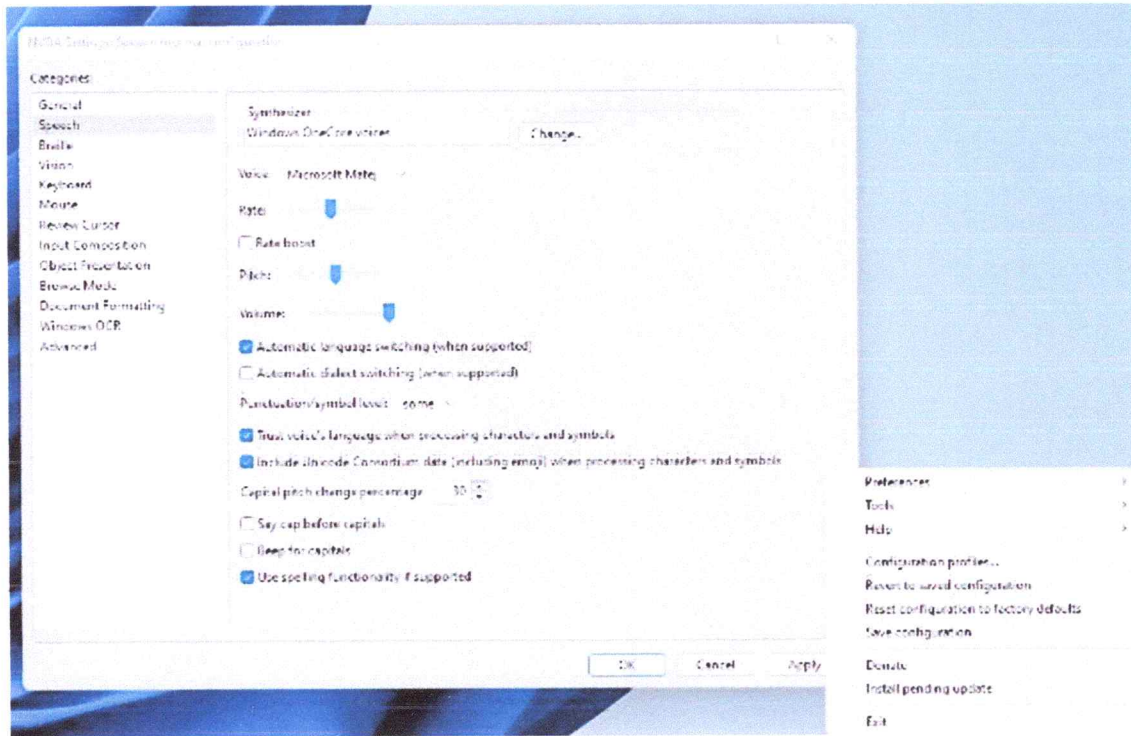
NVDA Settings: Speech (normal configuration)

Categories:

General
Speech
Braille
Vision
Keyboard
Mouse
Review Cursor
Input Composition
Object Presentation
Browse Mode
Document Formatting
Windows OCR
Advanced

Synthesizer
Windows OneCore voices
Change...

Voice: Microsoft Matej

Rate:

Rate boost

Pitch:

Volume:

Automatic language switching (when supported)

Automatic dialect switching (when supported)

Punctuation/symbol level: some

Trust voice's language when processing characters and symbols

Include Unicode Consortium data (including emoji) when processing characters and symbols

Capital pitch change percentage 30

Say cap before capitals

Beep for capitals

Use spelling functionality if supported

OK
Cancel
Apply

Preferences
Tools
Help
Configuration profiles...
Revert to saved configuration
Reset configuration to factory defaults
Save configuration
Donate
Install pending update
Exit